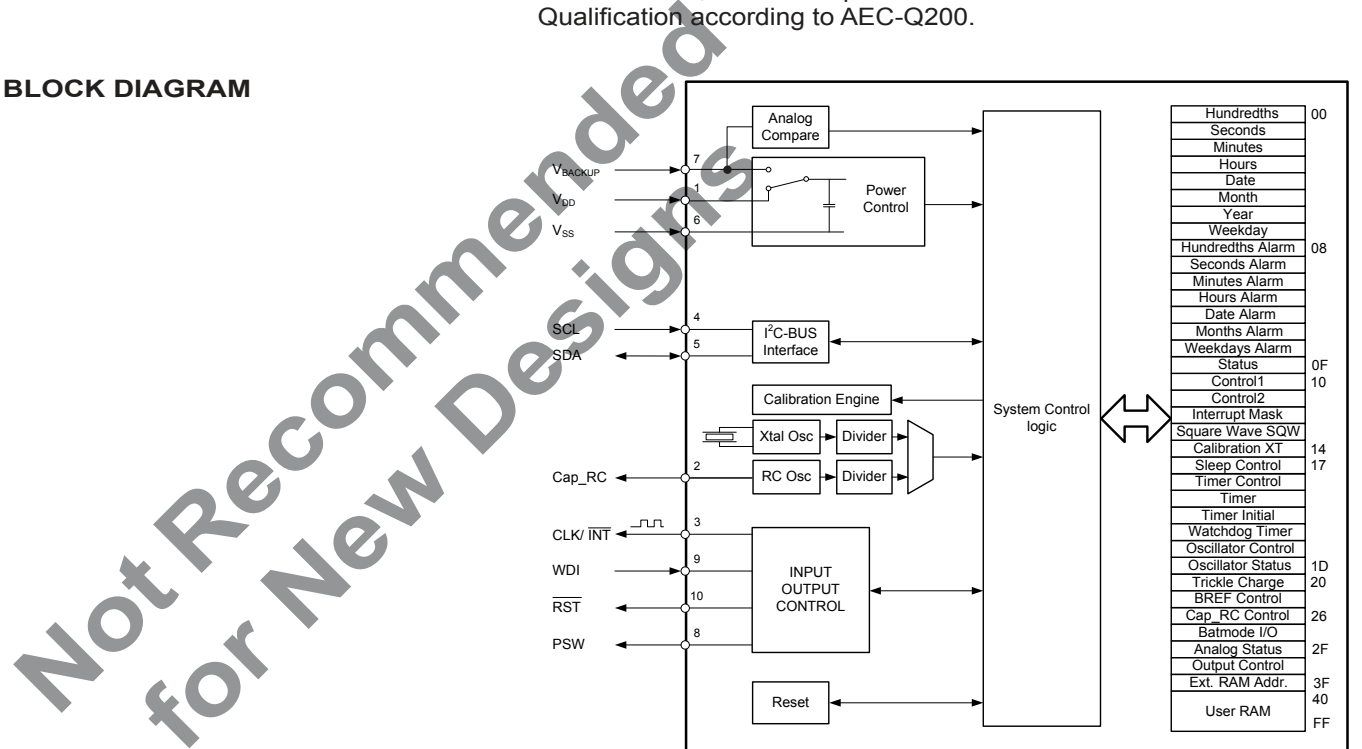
Qualification according to AEC-Q200.

BLOCK DIAGRAM

Not Recommended for New Designs

$V_{BACKUP}$ 7
$V_{DD}$ 1
$V_{SS}$ 6
SCL 4
SDA 5
Cap_RC 2
CLK/ $\overline{INT}$ 3
WDI 9
$\overline{RST}$ 10
PSW 8

Analog Compare
Power Control
$I^2C$-BUS Interface
Calibration Engine
Xtal Osc
Divider
RC Osc
Divider
INPUT OUTPUT CONTROL
Reset
System Control logic

| Register | Address |
|---|---|
| Hundredths | 00 |
| Seconds | |
| Minutes | |
| Hours | |
| Date | |
| Month | |
| Year | |
| Weekday | |
| Hundredths Alarm | 08 |
| Seconds Alarm | |
| Minutes Alarm | |
| Hours Alarm | |
| Date Alarm | |
| Months Alarm | |
| Weekdays Alarm | |
| Status | 0F |
| Control1 | 10 |
| Control2 | |
| Interrupt Mask | |
| Square Wave SQW | |
| Calibration XT | 14 |
| Sleep Control | 17 |
| Timer Control | |
| Timer | |
| Timer Initial | |
| Watchdog Timer | |
| Oscillator Control | |
| Oscillator Status | 1D |
| Trickle Charge | 20 |
| BREF Control | |
| Cap_RC Control | 26 |
| Batmode I/O | |
| Analog Status | 2F |
| Output Control | |
| Ext. RAM Addr. | 3F |
| User RAM | 40 FF |